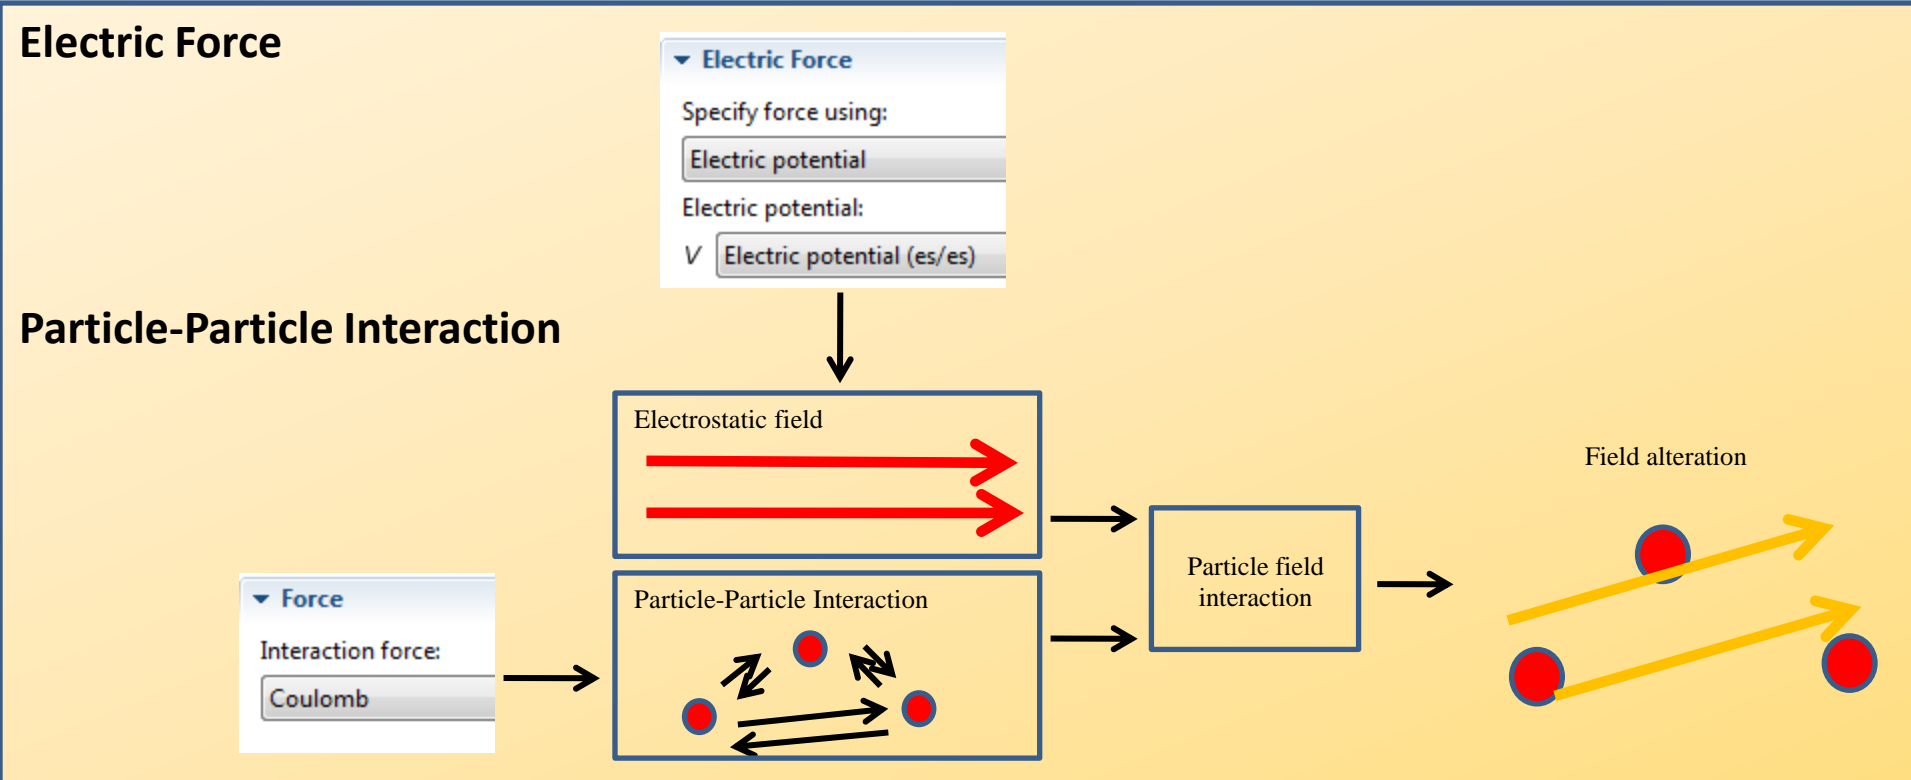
Electric Force

Electric Force

Specify force using:

Electric potential

Electric potential:

V Electric potential (es/es)

Particle-Particle Interaction

Electrostatic field

Field alteration

Particle field interaction

Force

Interaction force:

Coulomb

Particle-Particle Interaction